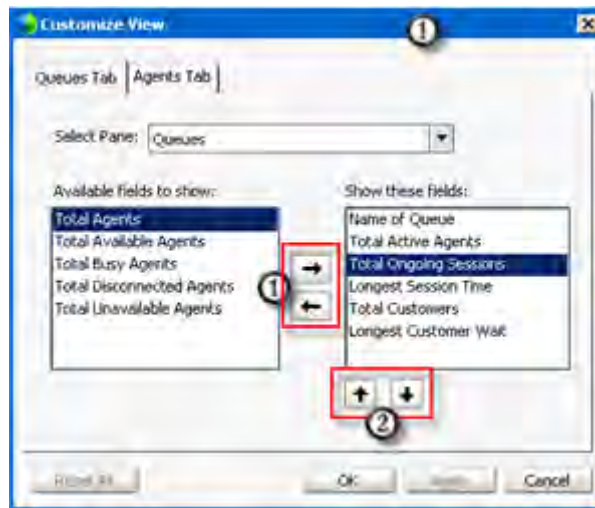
Customize View

1

Queues Tab Agents Tab

Select Pane: Queues

Available fields to show:

Total Agents
Total Available Agents
Total Busy Agents
Total Disconnected Agents
Total Unavailable Agents

1

Show these fields:

Name of Queue
Total Active Agents
Total Ongoing Sessions
Longest Session Time
Total Customers
Longest Customer Wait

2

Reset All OK Apply Cancel